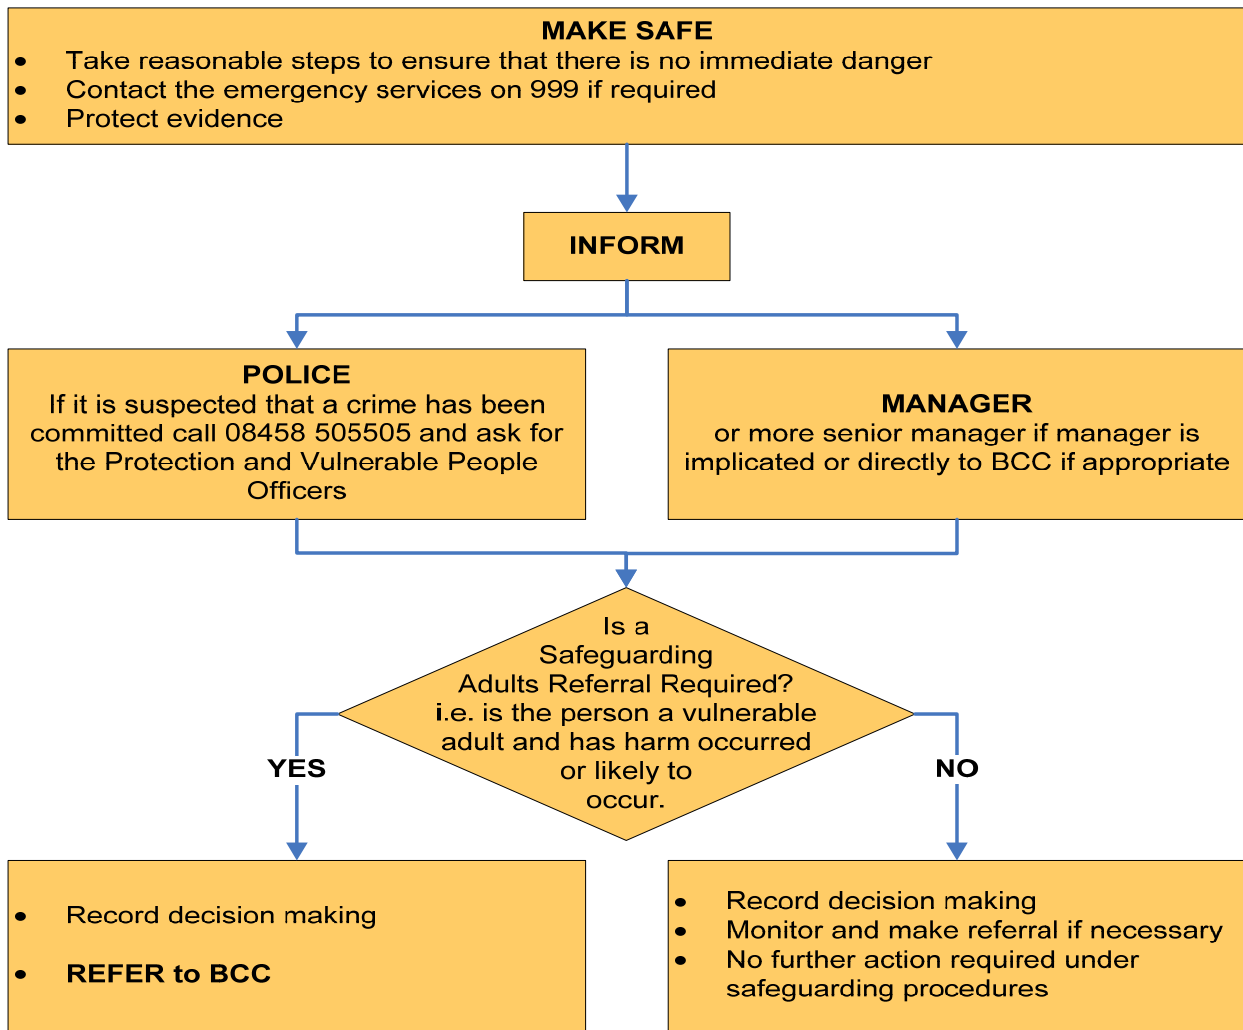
MAKE SAFE

- Take reasonable steps to ensure that there is no immediate danger
- Contact the emergency services on 999 if required
- Protect evidence

INFORM

POLICE
If it is suspected that a crime has been committed call 08458 505505 and ask for the Protection and Vulnerable People Officers

MANAGER
or more senior manager if manager is implicated or directly to BCC if appropriate

Is a Safeguarding Adults Referral Required? i.e. is the person a vulnerable adult and has harm occurred or likely to occur.

YES

NO

- Record decision making
- REFER to BCC

- Record decision making
- Monitor and make referral if necessary
- No further action required under safeguarding procedures